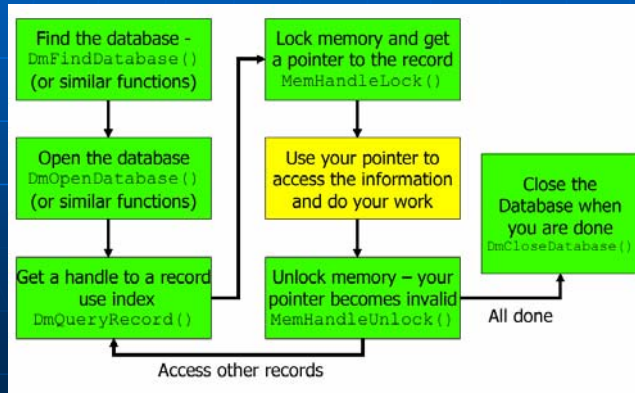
Find the database - DmFindDatabase() (or similar functions)

Open the database DmOpenDatabase() (or similar functions)

Get a handle to a record use index DmQueryRecord()

Lock memory and get a pointer to the record MemHandleLock()

Use your pointer to access the information and do your work

Unlock memory – your pointer becomes invalid MemHandleUnlock()

Close the Database when you are done DmCloseDatabase()

All done

Access other records